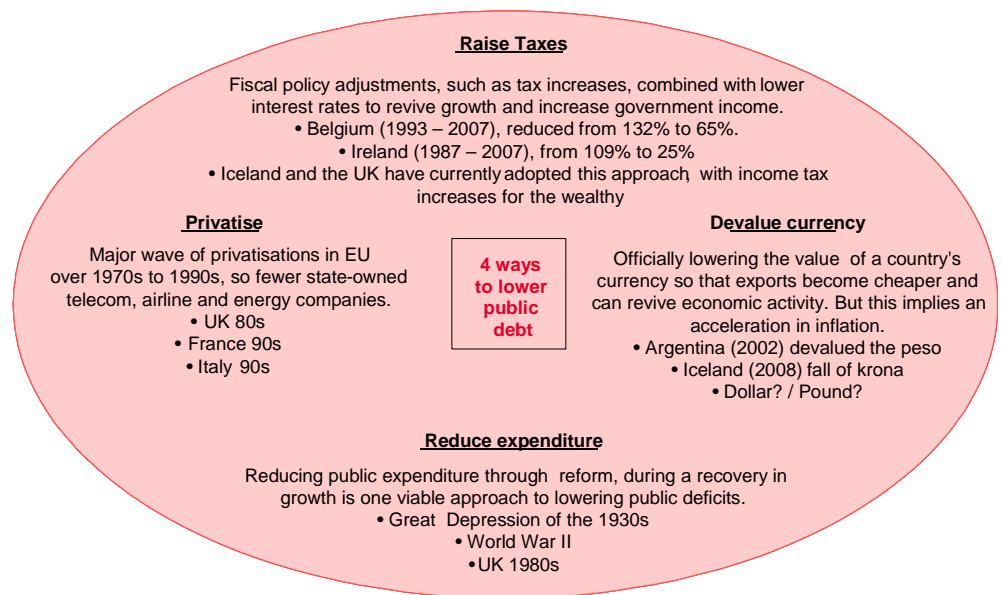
Raise Taxes

Fiscal policy adjustments, such as tax increases, combined with lower interest rates to revive growth and increase government income.
• Belgium (1993 – 2007), reduced from 132% to 65%.
• Ireland (1987 – 2007), from 109% to 25%
• Iceland and the UK have currently adopted this approach, with income tax increases for the wealthy

Privatise

Major wave of privatisations in EU over 1970s to 1990s, so fewer state-owned telecom, airline and energy companies.
• UK 80s
• France 90s
• Italy 90s

4 ways to lower public debt

Devalue currency

Officially lowering the value of a country's currency so that exports become cheaper and can revive economic activity. But this implies an acceleration in inflation.
• Argentina (2002) devalued the peso
• Iceland (2008) fall of krona
• Dollar? / Pound?

Reduce expenditure

Reducing public expenditure through reform, during a recovery in growth is one viable approach to lowering public deficits.
• Great Depression of the 1930s
• World War II
•UK 1980s